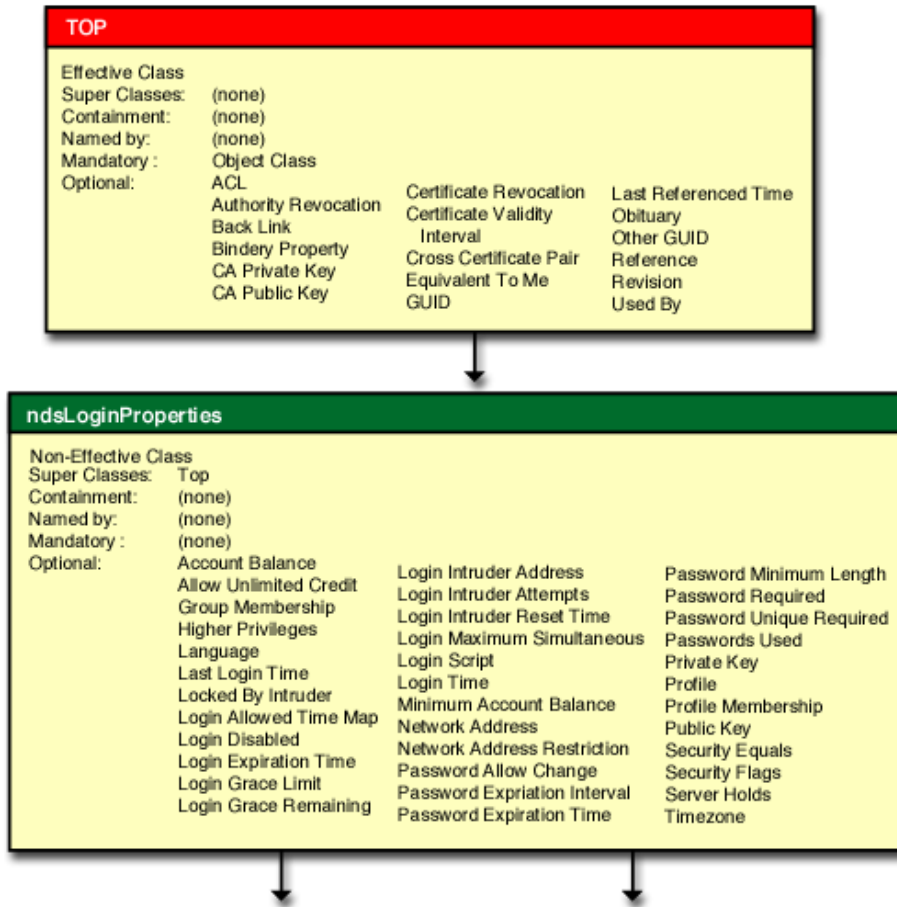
TOP

Effective Class
Super Classes: (none)
Containment: (none)
Named by: (none)
Mandatory : Object Class
Optional: ACL
Authority Revocation
Back Link
Bindery Property
CA Private Key
CA Public Key

Certificate Revocation
Certificate Validity Interval
Cross Certificate Pair
Equivalent To Me
GUID

Last Referenced Time
Obituary
Other GUID
Reference
Revision
Used By

ndsLoginProperties

Non-Effective Class
Super Classes: Top
Containment: (none)
Named by: (none)
Mandatory : (none)
Optional: Account Balance
Allow Unlimited Credit
Group Membership
Higher Privileges
Language
Last Login Time
Locked By Intruder
Login Allowed Time Map
Login Disabled
Login Expiration Time
Login Grace Limit
Login Grace Remaining

Login Intruder Address
Login Intruder Attempts
Login Intruder Reset Time
Login Maximum Simultaneous
Login Script
Login Time
Minimum Account Balance
Network Address
Network Address Restriction
Password Allow Change
Password Expriation Interval
Password Expiration Time

Password Minimum Length
Password Required
Password Unique Required
Passwords Used
Private Key
Profile
Profile Membership
Public Key
Security Equals
Security Flags
Server Holds
Timezone